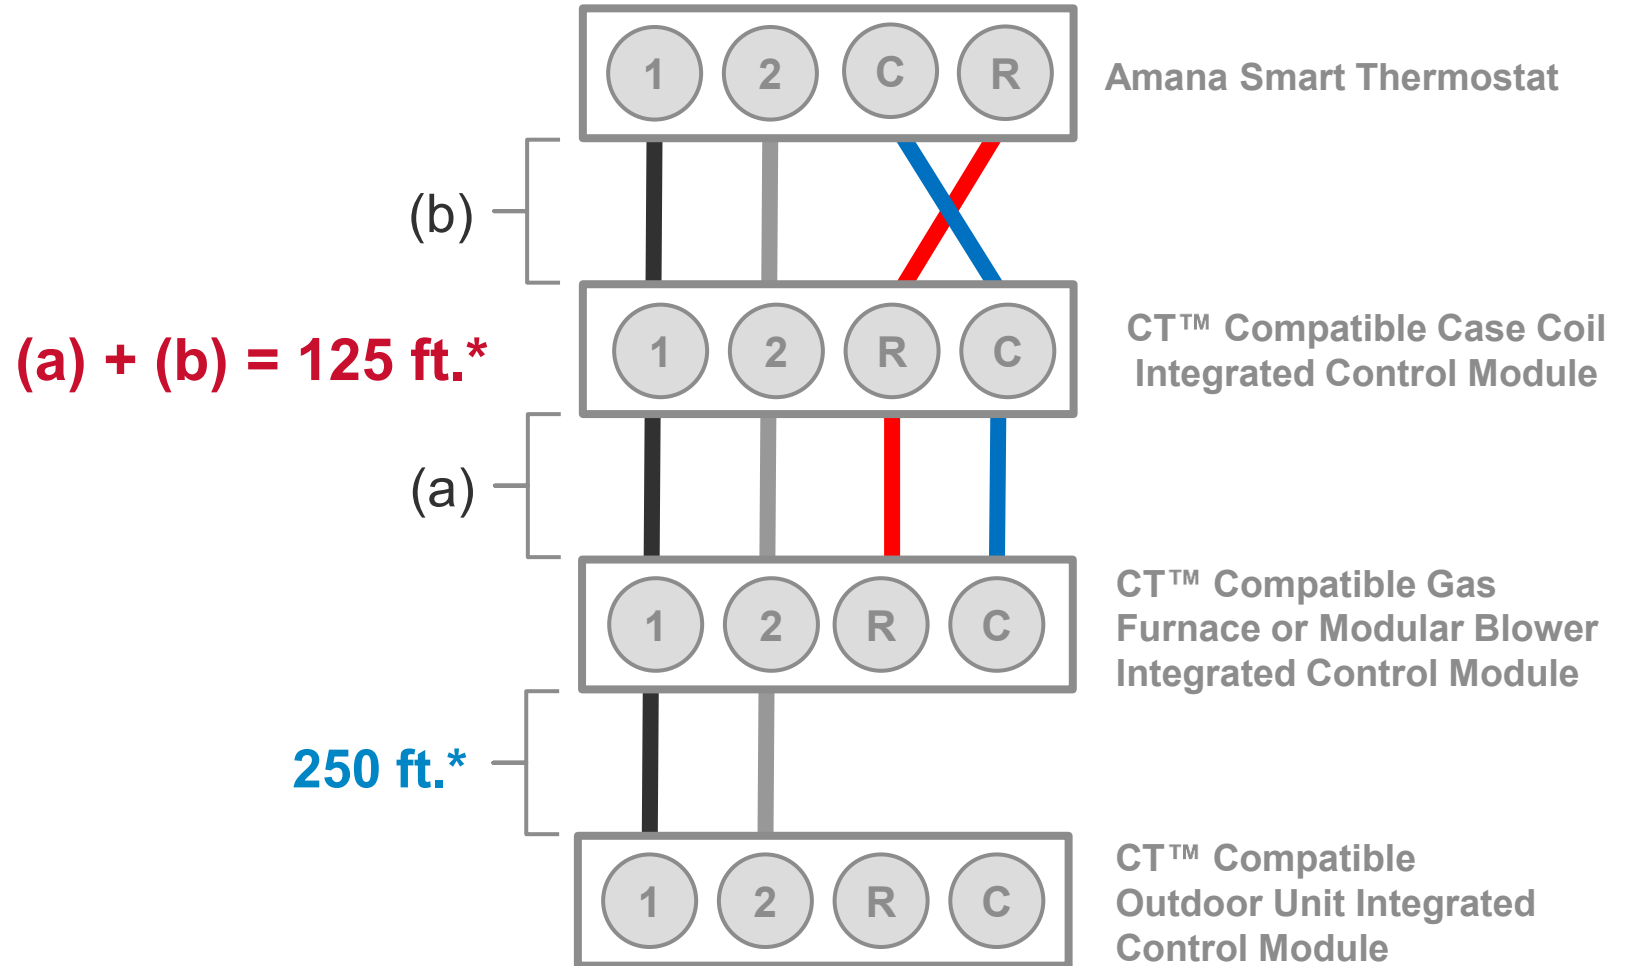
1 2 C R

Amana Smart Thermostat

(b)

(a) + (b) = 125 ft.*

1 2 R C

CT™ Compatible Case Coil Integrated Control Module

(a)

1 2 R C

CT™ Compatible Gas Furnace or Modular Blower Integrated Control Module

250 ft.*

1 2 R C

CT™ Compatible Outdoor Unit Integrated Control Module